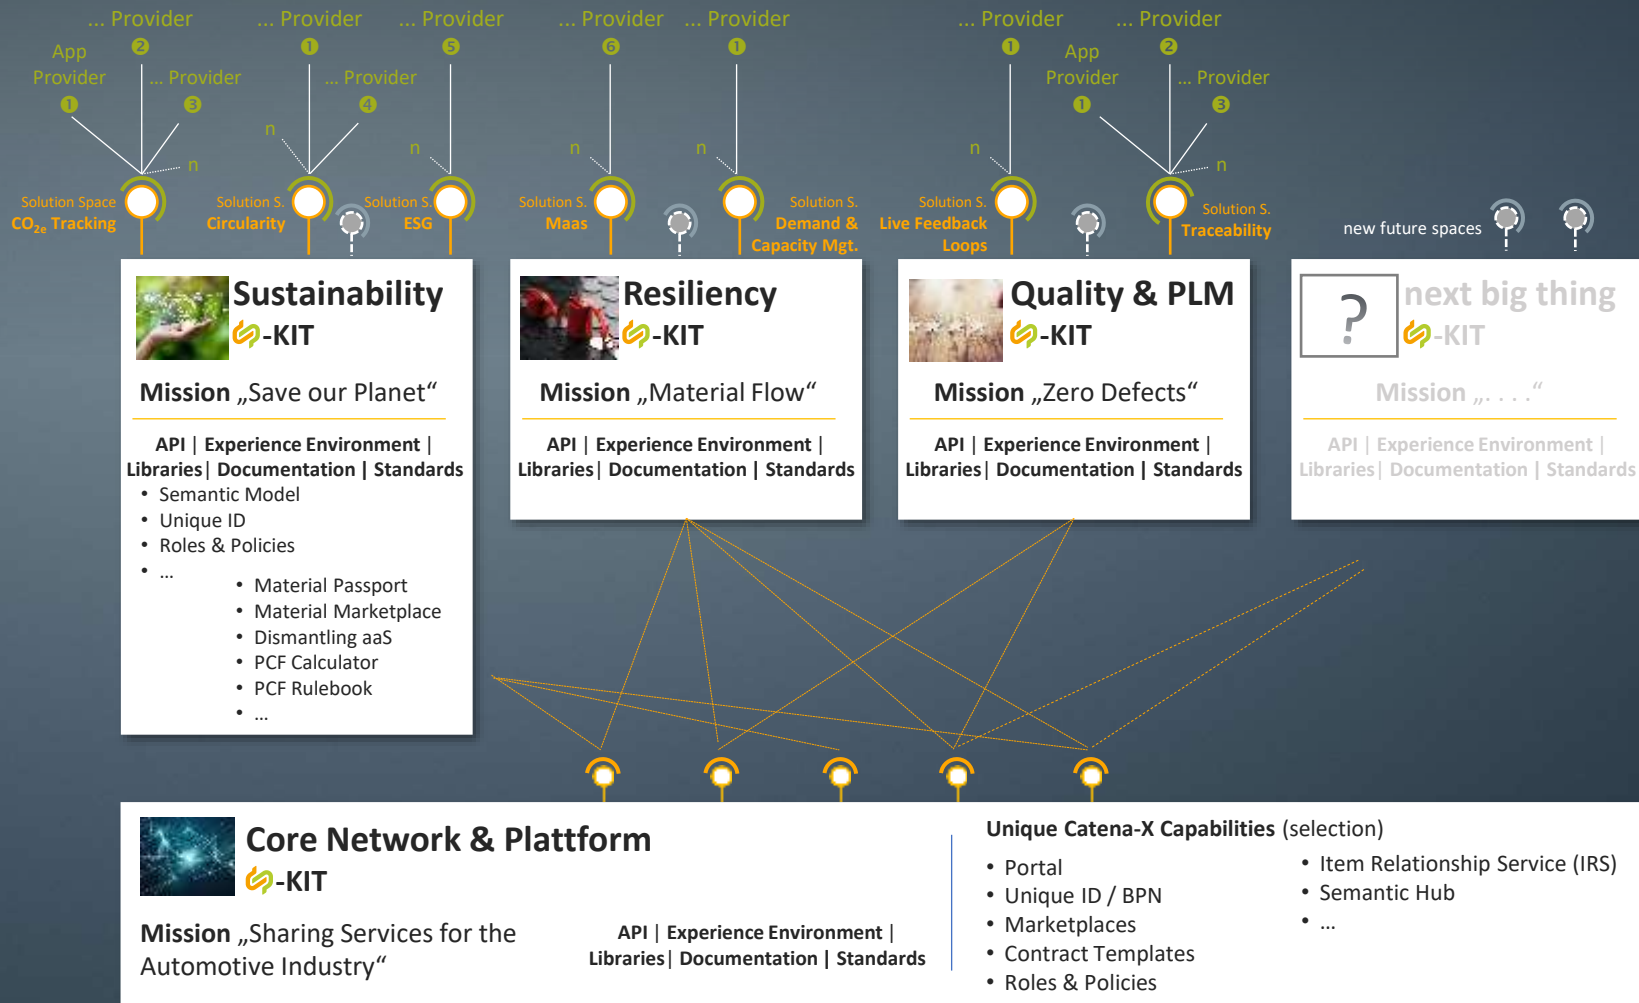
... Provider
2
App Provider
1
... Provider
3
n
Solution Space
$CO_{2e}$ Tracking

... Provider
1
... Provider
4
n
Solution S.
Circularity

... Provider
5
n
Solution S.
ESG

... Provider
6
n
Solution S.
Maas

... Provider
1
n
Solution S.
Demand & Capacity Mgt.

... Provider
1
n
Solution S.
Live Feedback Loops

... Provider
2
App Provider
1
... Provider
3
n
Solution S.
Traceability

new future spaces

Sustainability
-KIT
Mission „Save our Planet“
API | Experience Environment | Libraries| Documentation | Standards
• Semantic Model
• Unique ID
• Roles & Policies
• ...
• Material Passport
• Material Marketplace
• Dismantling aaS
• PCF Calculator
• PCF Rulebook
• ...

Resiliency
-KIT
Mission „Material Flow“
API | Experience Environment | Libraries| Documentation | Standards

Quality & PLM
-KIT
Mission „Zero Defects“
API | Experience Environment | Libraries| Documentation | Standards

?
next big thing
-KIT
Mission „. . . .“
API | Experience Environment | Libraries| Documentation | Standards

Core Network & Plattform
-KIT
Mission „Sharing Services for the Automotive Industry“
API | Experience Environment | Libraries| Documentation | Standards

Unique Catena-X Capabilities (selection)
• Portal
• Unique ID / BPN
• Marketplaces
• Contract Templates
• Roles & Policies
• Item Relationship Service (IRS)
• Semantic Hub
• ...